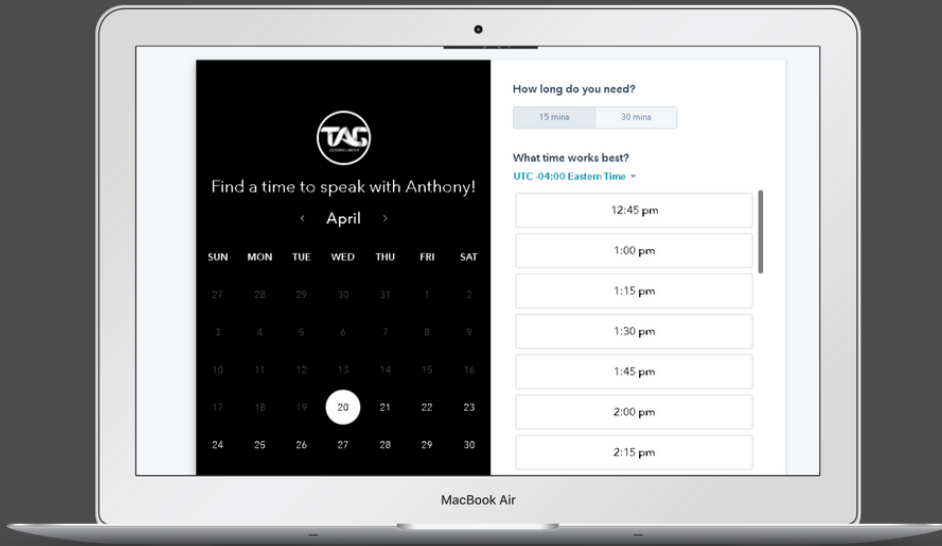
TAG
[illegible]

Find a time to speak with Anthony!

‹ April ›

| SUN | MON | TUE | WED | THU | FRI | SAT |
|---|---|---|---|---|---|---|
| 27 | 28 | 29 | 30 | 31 | 1 | 2 |
| 3 | 4 | 5 | 6 | 7 | 8 | 9 |
| 10 | 11 | 12 | 13 | 14 | 15 | 16 |
| 17 | 18 | 19 | 20 | 21 | 22 | 23 |
| 24 | 25 | 26 | 27 | 28 | 29 | 30 |

How long do you need?

15 mins
30 mins

What time works best?

UTC -04:00 Eastern Time

12:45 pm
1:00 pm
1:15 pm
1:30 pm
1:45 pm
2:00 pm
2:15 pm

MacBook Air